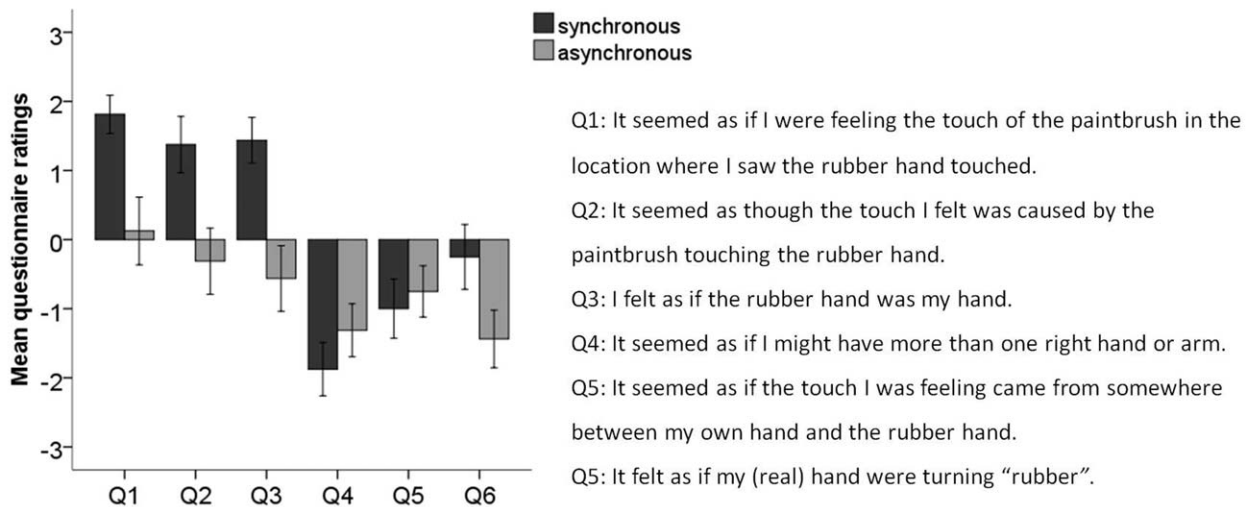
synchronous
asynchronous

3
2
1
0
-1
-2
-3

Mean questionnaire ratings

Q1 Q2 Q3 Q4 Q5 Q6

Q1: It seemed as if I were feeling the touch of the paintbrush in the location where I saw the rubber hand touched.
Q2: It seemed as though the touch I felt was caused by the paintbrush touching the rubber hand.
Q3: I felt as if the rubber hand was my hand.
Q4: It seemed as if I might have more than one right hand or arm.
Q5: It seemed as if the touch I was feeling came from somewhere between my own hand and the rubber hand.
Q5: It felt as if my (real) hand were turning "rubber".